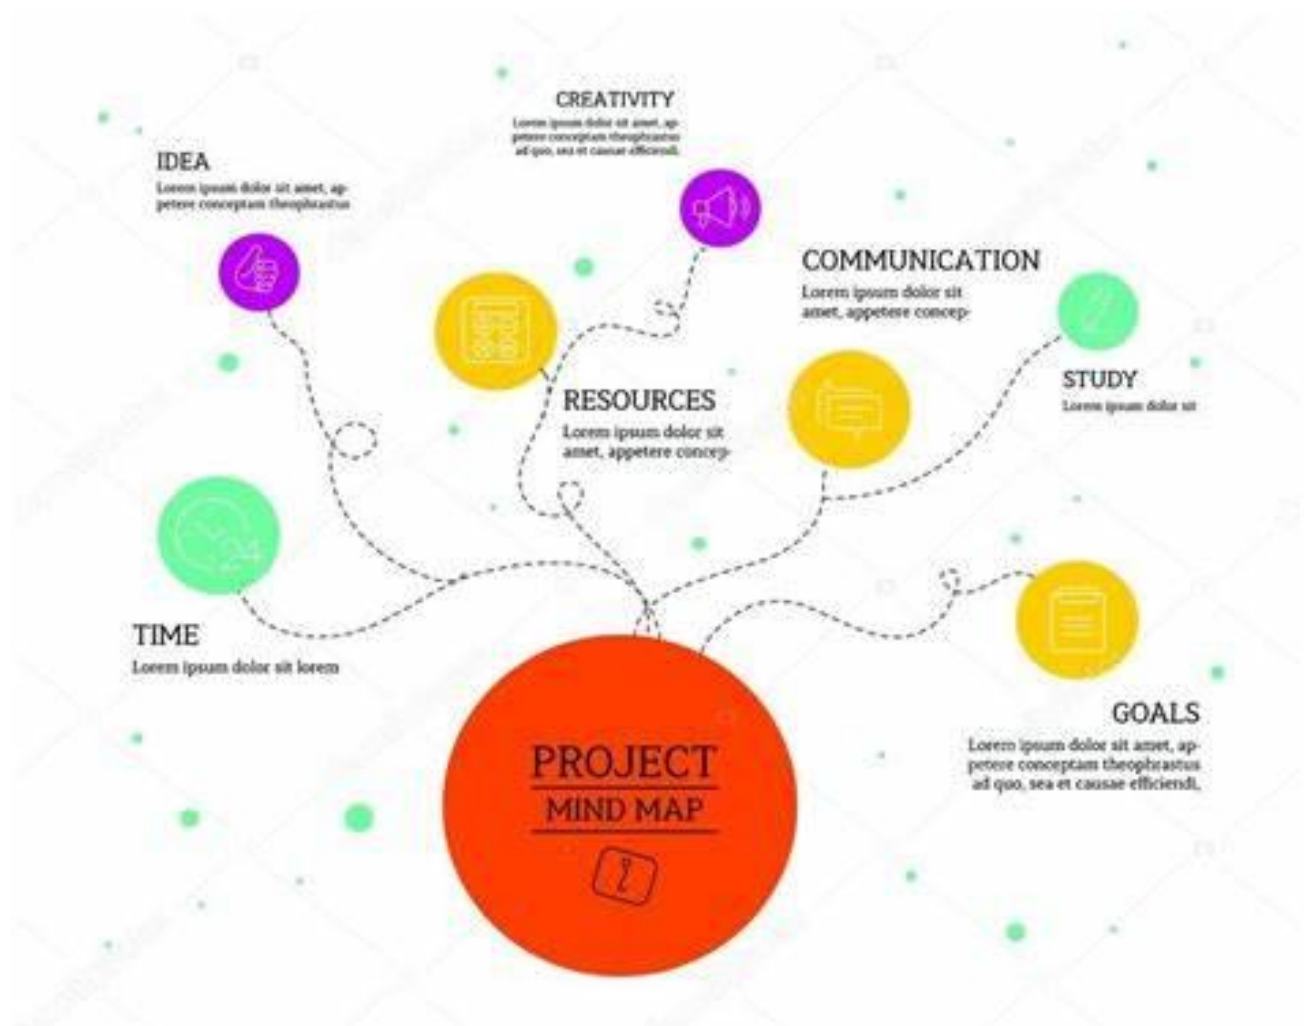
CREATIVITY
Lorem ipsum dolor sit amet, appetere conceptam theophrastus ad quo, sea et causae efficiendi.

IDEA
Lorem ipsum dolor sit amet, appetere conceptam theophrastus

COMMUNICATION
Lorem ipsum dolor sit amet, appetere concep-

RESOURCES
Lorem ipsum dolor sit amet, appetere concep-

STUDY
Lorem ipsum dolor sit

TIME
Lorem ipsum dolor sit lorem

GOALS
Lorem ipsum dolor sit amet, appetere conceptam theophrastus ad quo, sea et causae efficiendi,

PROJECT
MIND MAP